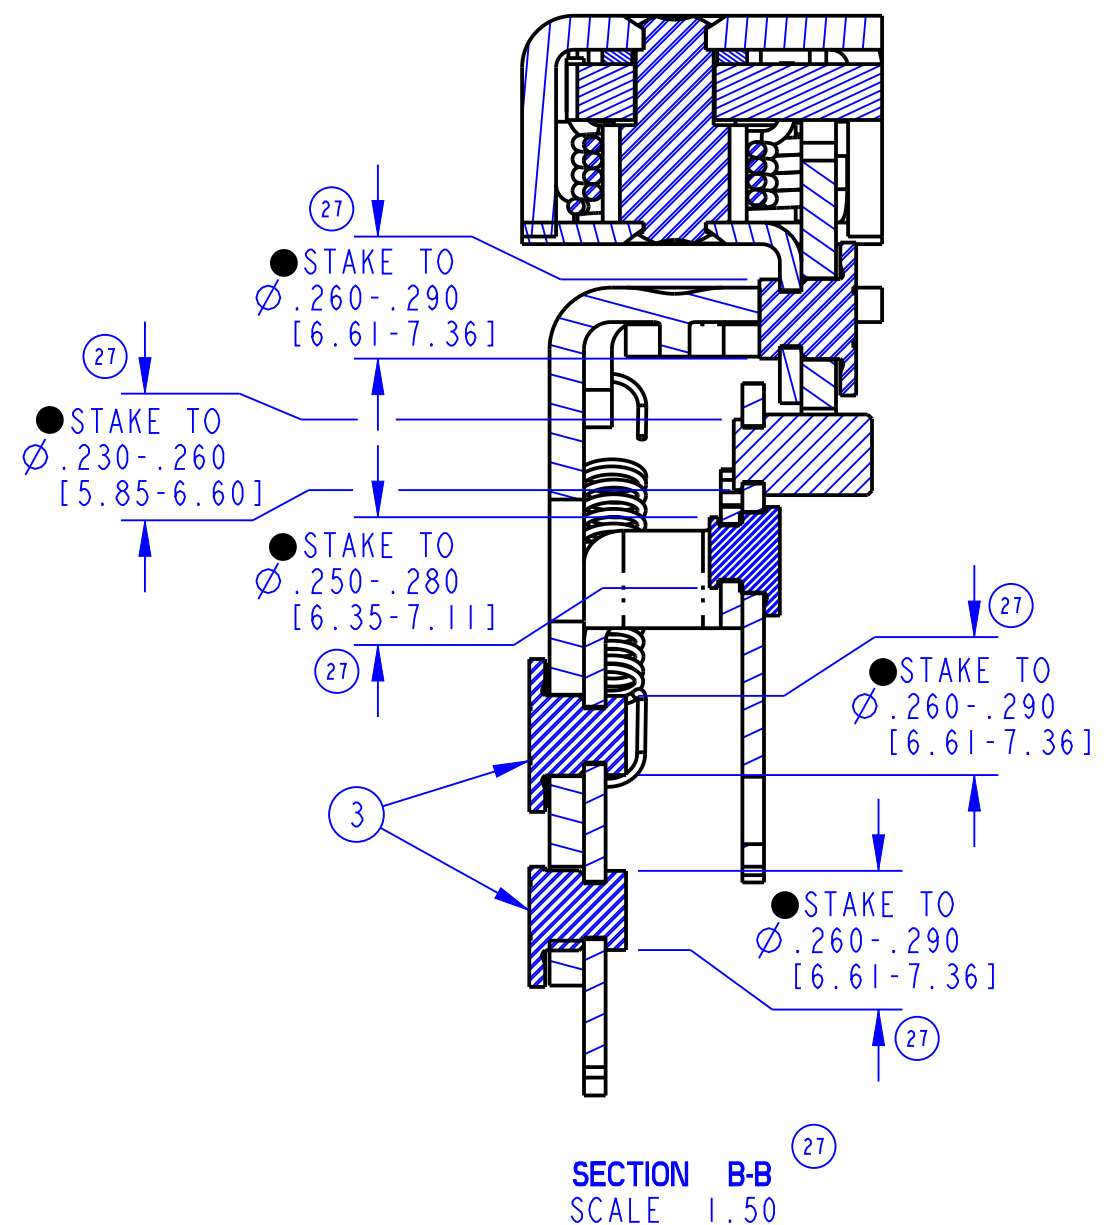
27

● STAKE TO
$\varnothing$ .260-.290
[6.61-7.36]

27

● STAKE TO
$\varnothing$ .230-.260
[5.85-6.60]

● STAKE TO
$\varnothing$ .250-.280
[6.35-7.11]

27

27

● STAKE TO
$\varnothing$ .260-.290
[6.61-7.36]

3

● STAKE TO
$\varnothing$ .260-.290
[6.61-7.36]

27

SECTION B-B
27
SCALE 1.50